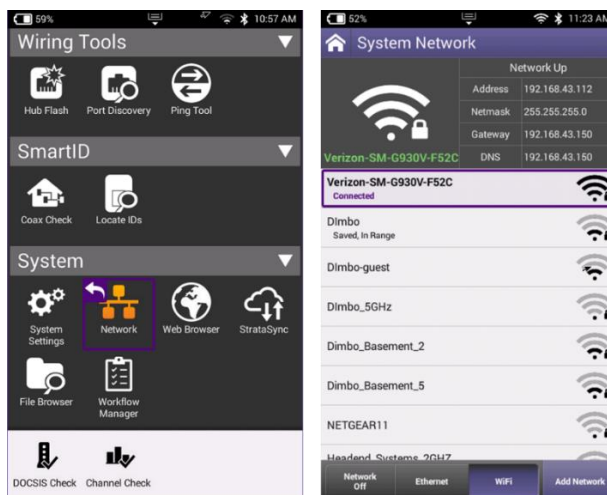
59% 10:57 AM

Wiring Tools

Hub Flash
Port Discovery
Ping Tool

SmartID

Coax Check
Locate IDs

System

System Settings
Network
Web Browser
StrataSync
File Browser
Workflow Manager

DOCSIS Check
Channel Check

52% 11:23 AM

System Network

| | Network Up |
|---|---|
| Address | 192.168.43.112 |
| Netmask | 255.255.255.0 |
| Gateway | 192.168.43.150 |
| DNS | 192.168.43.150 |

Verizon-SM-G930V-F52C

Verizon-SM-G930V-F52C
Connected

DImbo
Saved, In Range

DImbo-guest

DImbo_5GHz

Dimbo_Basement_2

Dimbo_Basement_5

NETGEAR11

Headend_Systems_2GHZ

Network Off
Ethernet
WiFi
Add Network